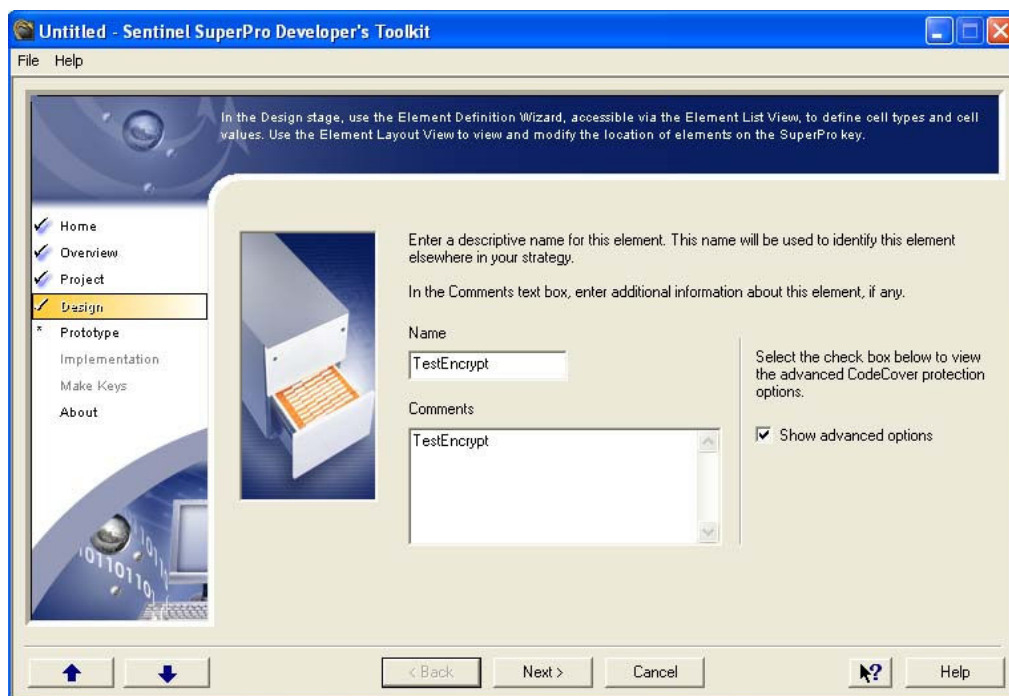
Untitled - Sentinel SuperPro Developer's Toolkit

File Help

In the Design stage, use the Element Definition Wizard, accessible via the Element List View, to define cell types and cell values. Use the Element Layout View to view and modify the location of elements on the SuperPro key.

Home
Overview
Project
Design
Prototype
Implementation
Make Keys
About

Enter a descriptive name for this element. This name will be used to identify this element elsewhere in your strategy.

In the Comments text box, enter additional information about this element, if any.

Name

TestEncrypt

Comments

TestEncrypt

Select the check box below to view the advanced CodeCover protection options.

Show advanced options

< Back Next > Cancel Help